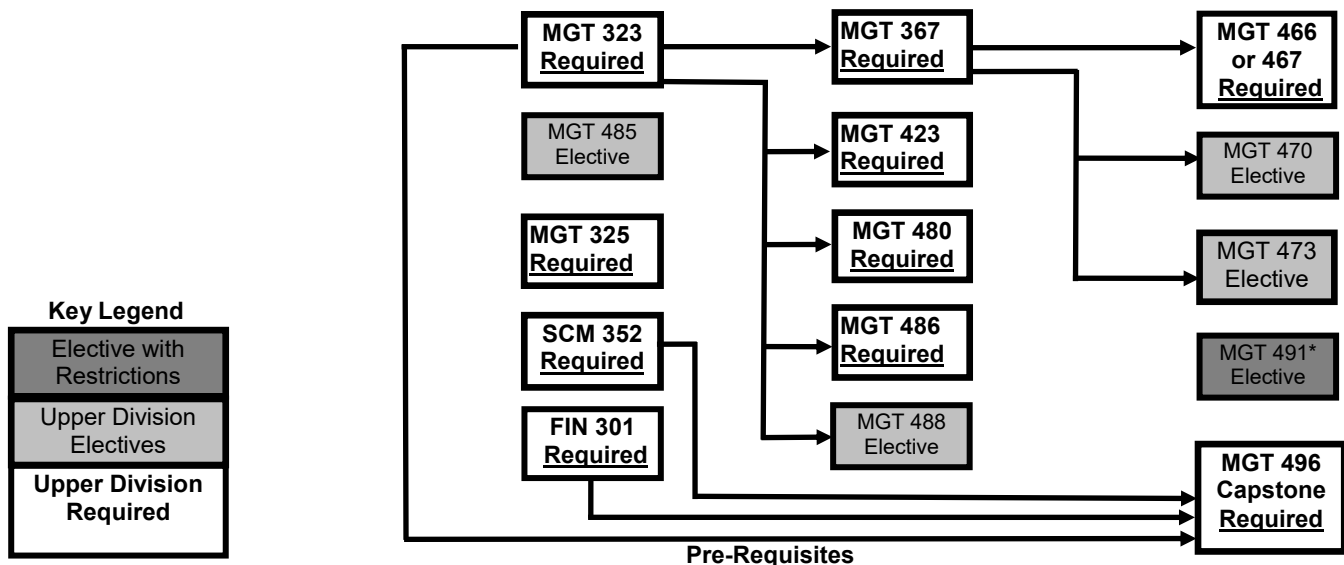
Key Legend

Elective with Restrictions

Upper Division Electives

Upper Division Required

MGT 323 Required

MGT 485 Elective

MGT 325 Required

SCM 352 Required

FIN 301 Required

MGT 367 Required

MGT 423 Required

MGT 480 Required

MGT 486 Required

MGT 488 Elective

MGT 466 or 467 Required

MGT 470 Elective

MGT 473 Elective

MGT 491* Elective

MGT 496 Capstone Required

Pre-Requisites